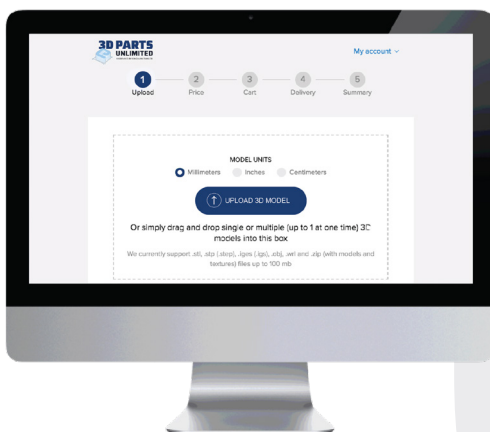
3D PARTS UNLIMITED

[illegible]

My account

1 Upload

2 Price

3 Cart

4 Delivery

5 Summary

MODEL UNITS

Millimeters Inches Centimeters

UPLOAD 3D MODEL

Or simply drag and drop single or multiple (up to 1 at one time) 3D models into this box

We currently support .stl, .stp (.step), .iges (.igs), .obj, .wrl and .zip (with models and textures) files up to 100 mb